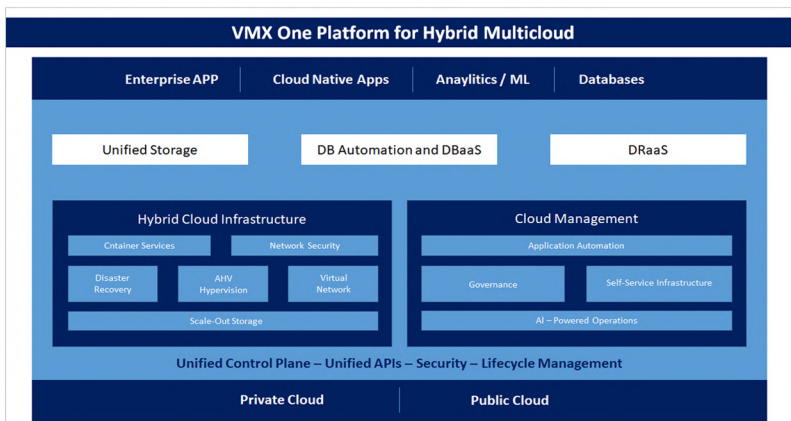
VMX One Platform for Hybrid Multicloud

Enterprise APP

Cloud Native Apps

Anaylitics / ML

Databases

Unified Storage

DB Automation and DBaaS

DRaaS

Hybrid Cloud Infrastructure

Cntainer Services

Network Security

Disaster Recovery

AHV Hypervision

Virtual Network

Scale-Out Storage

Cloud Management

Application Automation

Governance

Self-Service Infrastructure

AI – Powered Operations

Unified Control Plane – Unified APIs – Security – Lifecycle Management

Private Cloud

Public Cloud